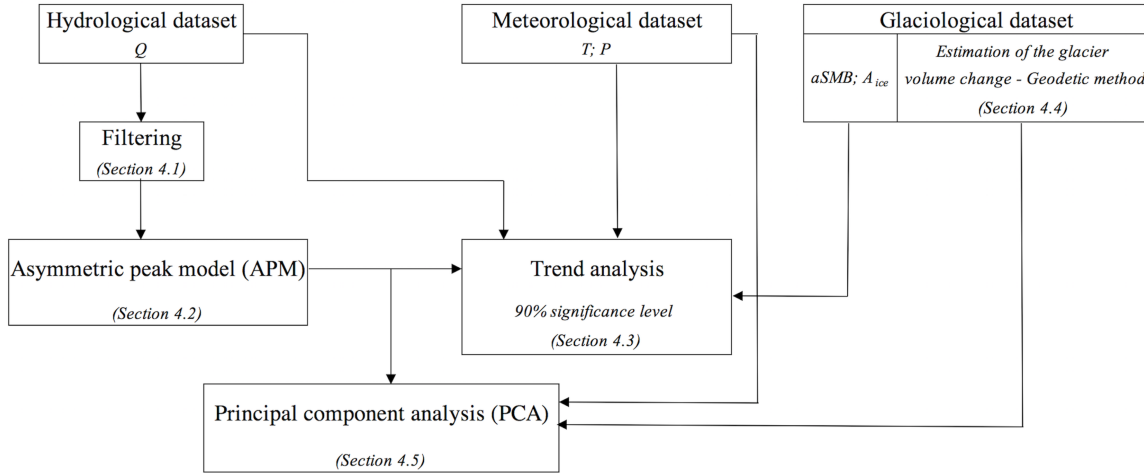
Hydrological dataset
$Q$

Meteorological dataset
$T; P$

Glaciological dataset

$aSMB; A_{ice}$

Estimation of the glacier volume change - Geodetic method
(Section 4.4)

Filtering
(Section 4.1)

Asymmetric peak model (APM)
(Section 4.2)

Trend analysis
90% significance level
(Section 4.3)

Principal component analysis (PCA)
(Section 4.5)